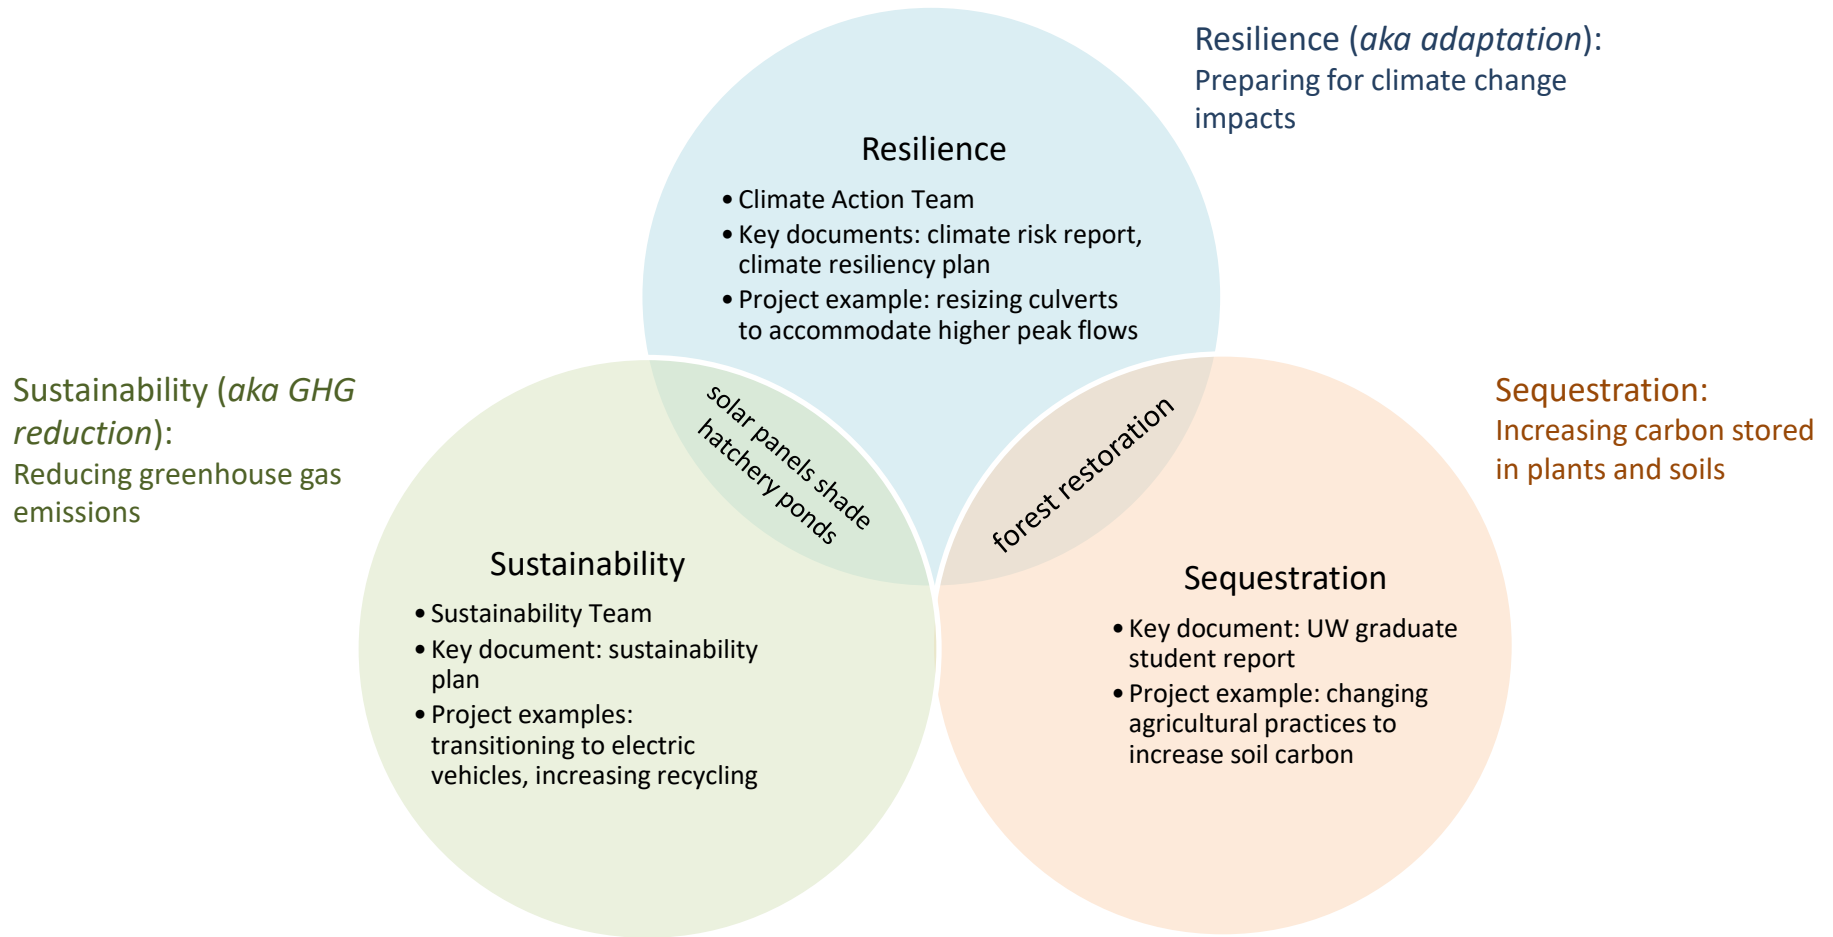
Resilience (aka adaptation): Preparing for climate change impacts

Resilience
• Climate Action Team
• Key documents: climate risk report, climate resiliency plan
• Project example: resizing culverts to accommodate higher peak flows

Sustainability (aka GHG reduction): Reducing greenhouse gas emissions

solar panels shade hatchery ponds

forest restoration

Sequestration: Increasing carbon stored in plants and soils

Sustainability
• Sustainability Team
• Key document: sustainability plan
• Project examples: transitioning to electric vehicles, increasing recycling

Sequestration
• Key document: UW graduate student report
• Project example: changing agricultural practices to increase soil carbon